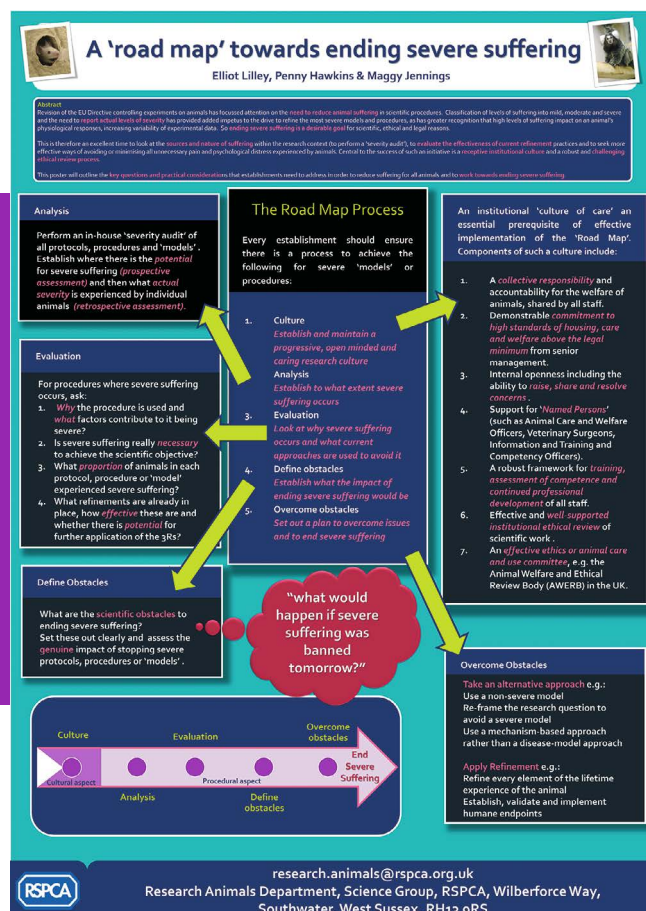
A 'road map' towards ending severe suffering

Elliot Lilley, Penny Hawkins & Maggy Jennings

Abstract
Revision of the EU Directive controlling experiments on animals has focussed attention on the need to reduce animal suffering in scientific procedures. Classification of levels of suffering into mild, moderate and severe and the need to report actual levels of severity has provided added impetus to the drive to refine the most severe models and procedures, as has greater recognition that high levels of suffering impact on an animal's physiological responses, increasing variability of experimental data. So ending severe suffering is a desirable goal for scientific, ethical and legal reasons.

This is therefore an excellent time to look at the sources and nature of suffering within the research context (to perform a 'severity audit'), to evaluate the effectiveness of current refinement practices and to seek more effective ways of avoiding or minimising all unnecessary pain and psychological distress experienced by animals. Central to the success of such an initiative is a receptive institutional culture and a robust and challenging ethical review process.

This poster will outline the key questions and practical considerations that establishments need to address in order to reduce suffering for all animals and to work towards ending severe suffering.

Analysis

Perform an in-house 'severity audit' of all protocols, procedures and 'models'. Establish where there is the potential for severe suffering (prospective assessment) and then what actual severity is experienced by individual animals (retrospective assessment).

The Road Map Process

Every establishment should ensure there is a process to achieve the following for severe 'models' or procedures:

1. Culture
Establish and maintain a progressive, open minded and caring research culture
2. Analysis
Establish to what extent severe suffering occurs
3. Evaluation
Look at why severe suffering occurs and what current approaches are used to avoid it
4. Define obstacles
Establish what the impact of ending severe suffering would be
5. Overcome obstacles
Set out a plan to overcome issues and to end severe suffering

An institutional 'culture of care' an essential prerequisite of effective implementation of the 'Road Map'. Components of such a culture include:

1. A collective responsibility and accountability for the welfare of animals, shared by all staff.
2. Demonstrable commitment to high standards of housing, care and welfare above the legal minimum from senior management.
3. Internal openness including the ability to raise, share and resolve concerns.
4. Support for 'Named Persons' (such as Animal Care and Welfare Officers, Veterinary Surgeons, Information and Training and Competency Officers).
5. A robust framework for training, assessment of competence and continued professional development of all staff.
6. Effective and well-supported institutional ethical review of scientific work.
7. An effective ethics or animal care and use committee, e.g. the Animal Welfare and Ethical Review Body (AWERB) in the UK.

Evaluation

For procedures where severe suffering occurs, ask:
1. Why the procedure is used and what factors contribute to it being severe?
2. Is severe suffering really necessary to achieve the scientific objective?
3. What proportion of animals in each protocol, procedure or 'model' experienced severe suffering?
4. What refinements are already in place, how effective these are and whether there is potential for further application of the 3Rs?

Define Obstacles

What are the scientific obstacles to ending severe suffering?
Set these out clearly and assess the genuine impact of stopping severe protocols, procedures or 'models'.

"what would happen if severe suffering was banned tomorrow?"

Overcome Obstacles

Take an alternative approach e.g.:
Use a non-severe model
Re-frame the research question to avoid a severe model
Use a mechanism-based approach rather than a disease-model approach

Apply Refinement e.g.:
Refine every element of the lifetime experience of the animal
Establish, validate and implement humane endpoints

Culture
Cultural aspect
Analysis
Evaluation
Procedural aspect
Define obstacles
Overcome obstacles
End Severe Suffering

RSPCA
research.animals@rspca.org.uk
Research Animals Department, Science Group, RSPCA, Wilberforce Way, Southwater, West Sussex, RH13 9RS